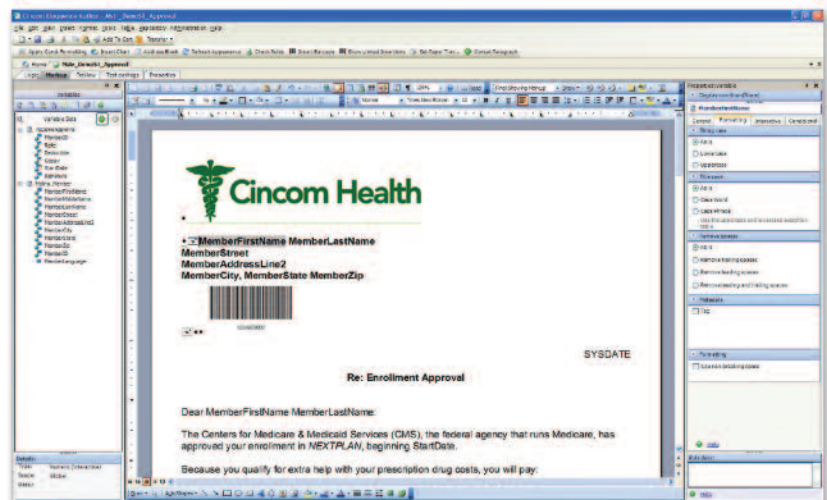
Cincom Health

MemberFirstName MemberLastName
MemberStreet
MemberAddressLine2
MemberCity, MemberState MemberZip

SYSDATE

Re: Enrollment Approval

Dear MemberFirstName MemberLastName:

The Centers for Medicare & Medicaid Services (CMS), the federal agency that runs Medicare, has approved your enrollment in NEXTPLAN, beginning StartDate.

Because you qualify for extra help with your prescription drug costs, you will pay: